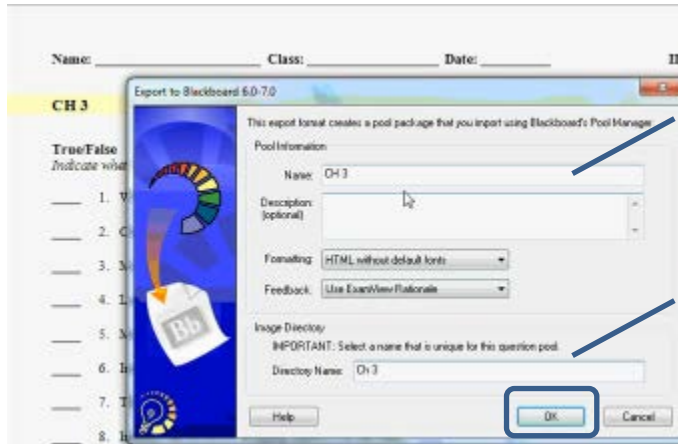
Name: ________________ Class: ________________ Date: __________ II

CH 3

True/False
Indicate whet

____ 1. V

____ 2. C

____ 3. N

____ 4. L

____ 5. N

____ 6. I

____ 7. T

____ 8. I

Export to Blackboard 6.0-7.0

This export format creates a pool package that you import using Blackboard's Pool Manager.

Pool Information

Name: CH 3

Description: (optional)

Formatting: HTML without default fonts

Feedback: Use ExamView Rationale

Bb

Image Directory

IMPORTANT: Select a name that is unique for this question pool.

Directory Name: Ch 3

Help

OK

Cancel